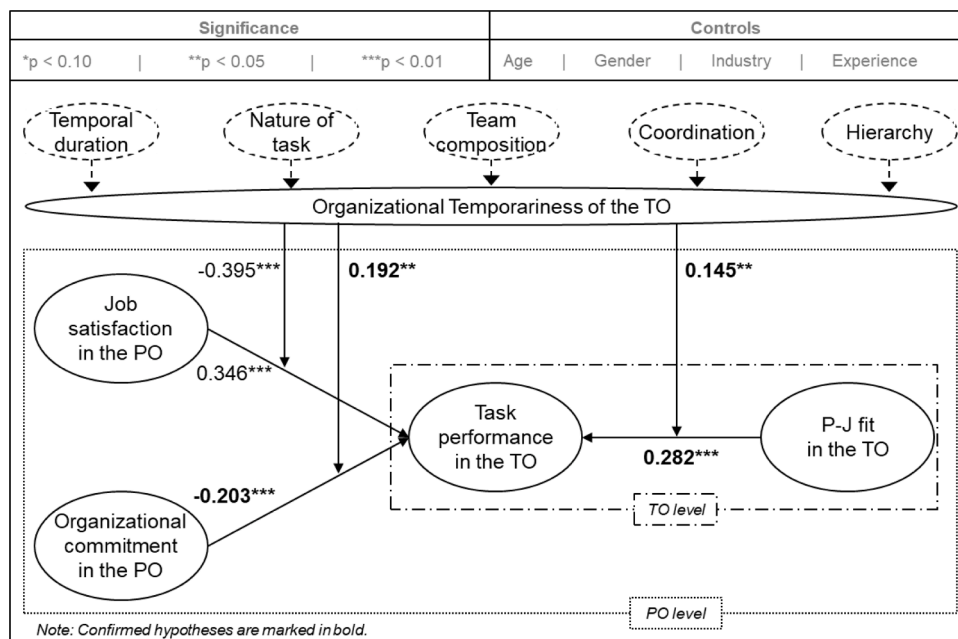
| Significance | | | Controls | | | |
|---|---|---|---|---|---|---|
| *p < 0.10 | **p < 0.05 | ***p < 0.01 | Age | Gender | Industry | Experience |

Temporal duration

Nature of task

Team composition

Coordination

Hierarchy

Organizational Temporariness of the TO

-0.395***

0.192**

0.145**

Job satisfaction in the PO

0.346***

Task performance in the TO

P-J fit in the TO

0.282***

-0.203***

Organizational commitment in the PO

TO level

PO level

Note: Confirmed hypotheses are marked in bold.